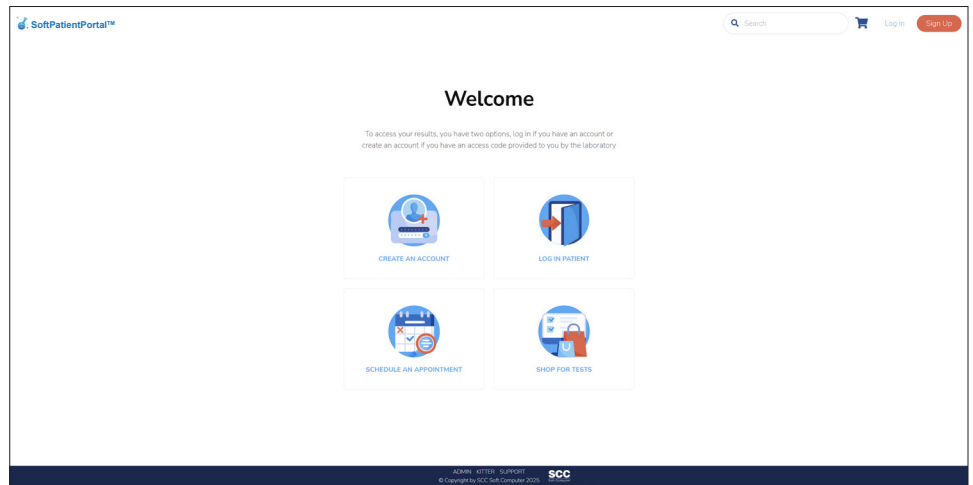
SoftPatientPortal™

Search

Log In

Sign Up

Welcome

To access your results, you have two options, log in if you have an account or create an account if you have an access code provided to you by the laboratory.

CREATE AN ACCOUNT

LOG IN PATIENT

SCHEDULE AN APPOINTMENT

SHOP FOR TESTS

ADMIN KITTER SUPPORT

© Copyright by SCC Soft Computer 2025.

SCC